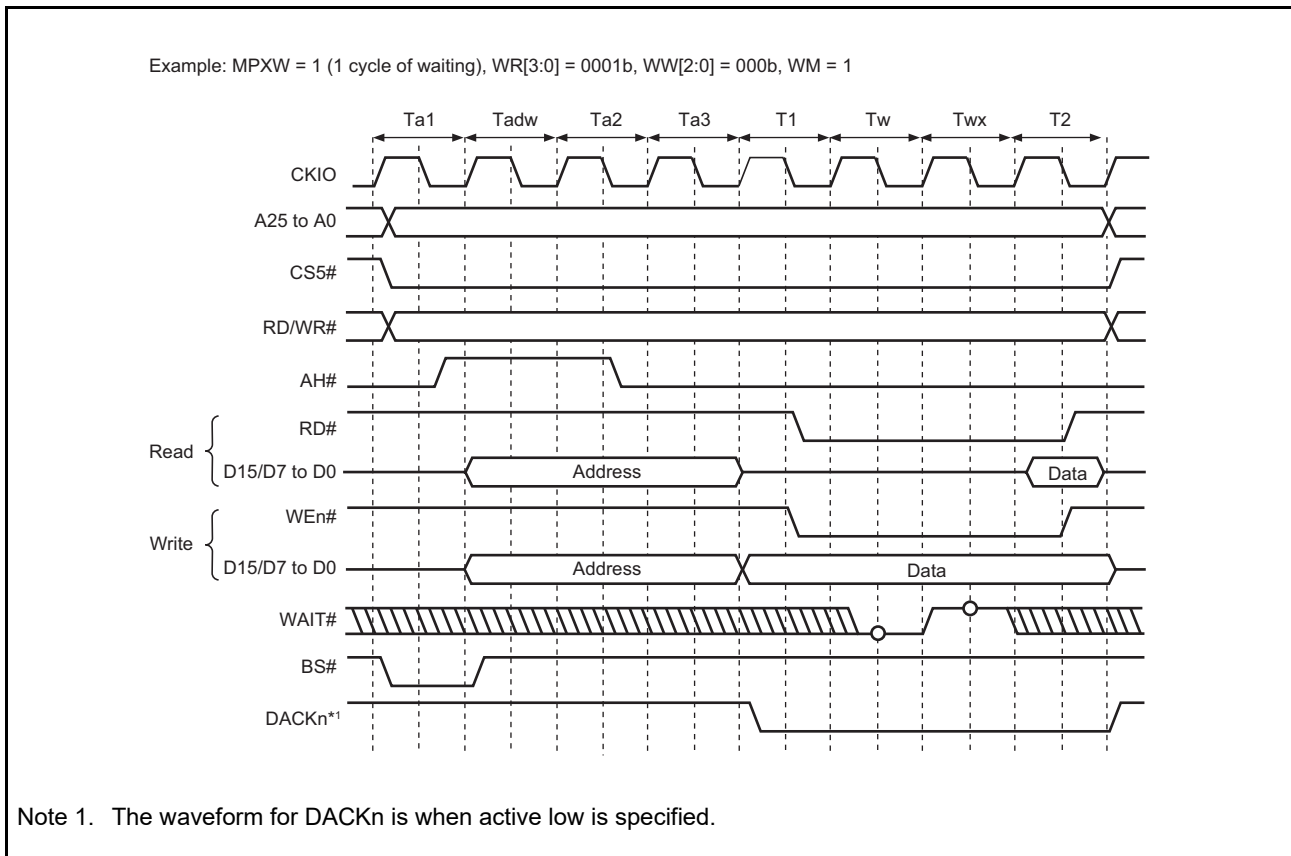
Example: MPXW = 1 (1 cycle of waiting), WR[3:0] = 0001b, WW[2:0] = 000b, WM = 1

Ta1 Tadw Ta2 Ta3 T1 Tw Twx T2

CKIO

A25 to A0

CS5#

RD/WR#

AH#

Read

RD#

D15/D7 to D0

Address

Data

Write

WEn#

D15/D7 to D0

Address

Data

WAIT#

BS#

DACKn*1

Note 1. The waveform for DACKn is when active low is specified.